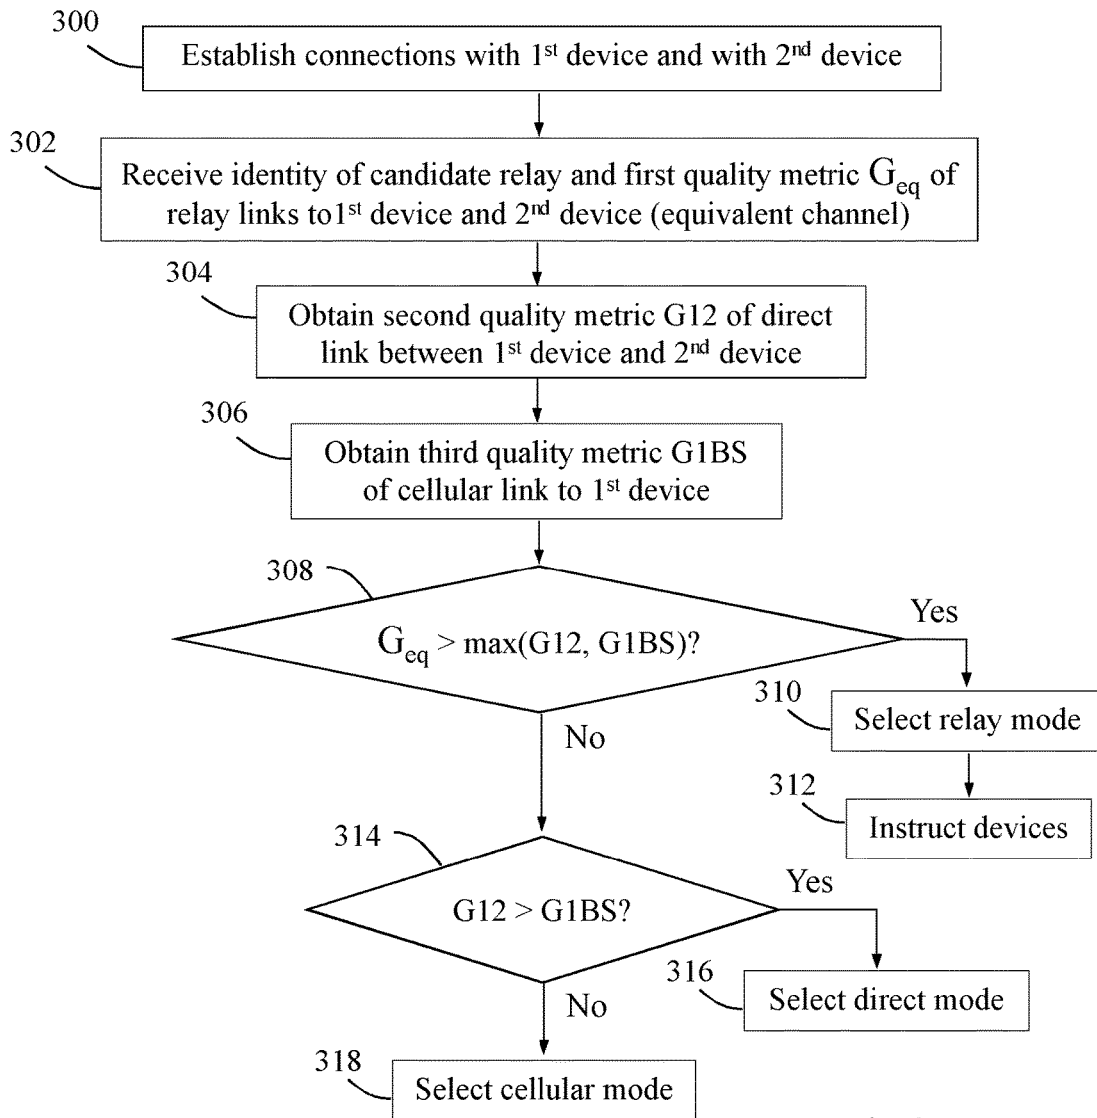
300
Establish connections with 1$^{st}$ device and with 2$^{nd}$ device

302
Receive identity of candidate relay and first quality metric $G_{eq}$ of relay links to1$^{st}$ device and 2$^{nd}$ device (equivalent channel)

304
Obtain second quality metric G12 of direct link between 1$^{st}$ device and 2$^{nd}$ device

306
Obtain third quality metric G1BS of cellular link to 1$^{st}$ device

308
$G_{eq}$ > max(G12, G1BS)?

Yes

310
Select relay mode

312
Instruct devices

No

314
G12 > G1BS?

Yes

316
Select direct mode

No

318
Select cellular mode